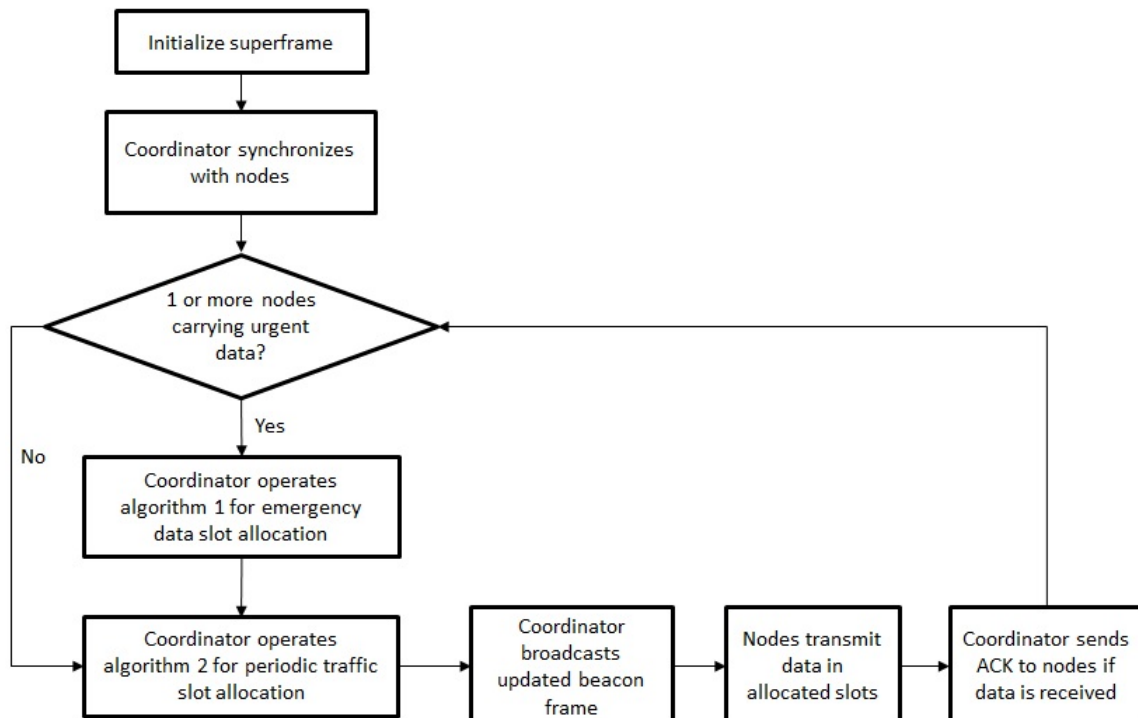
Initialize superframe

Coordinator synchronizes with nodes

1 or more nodes carrying urgent data?

Yes

No

Coordinator operates algorithm 1 for emergency data slot allocation

Coordinator operates algorithm 2 for periodic traffic slot allocation

Coordinator broadcasts updated beacon frame

Nodes transmit data in allocated slots

Coordinator sends ACK to nodes if data is received